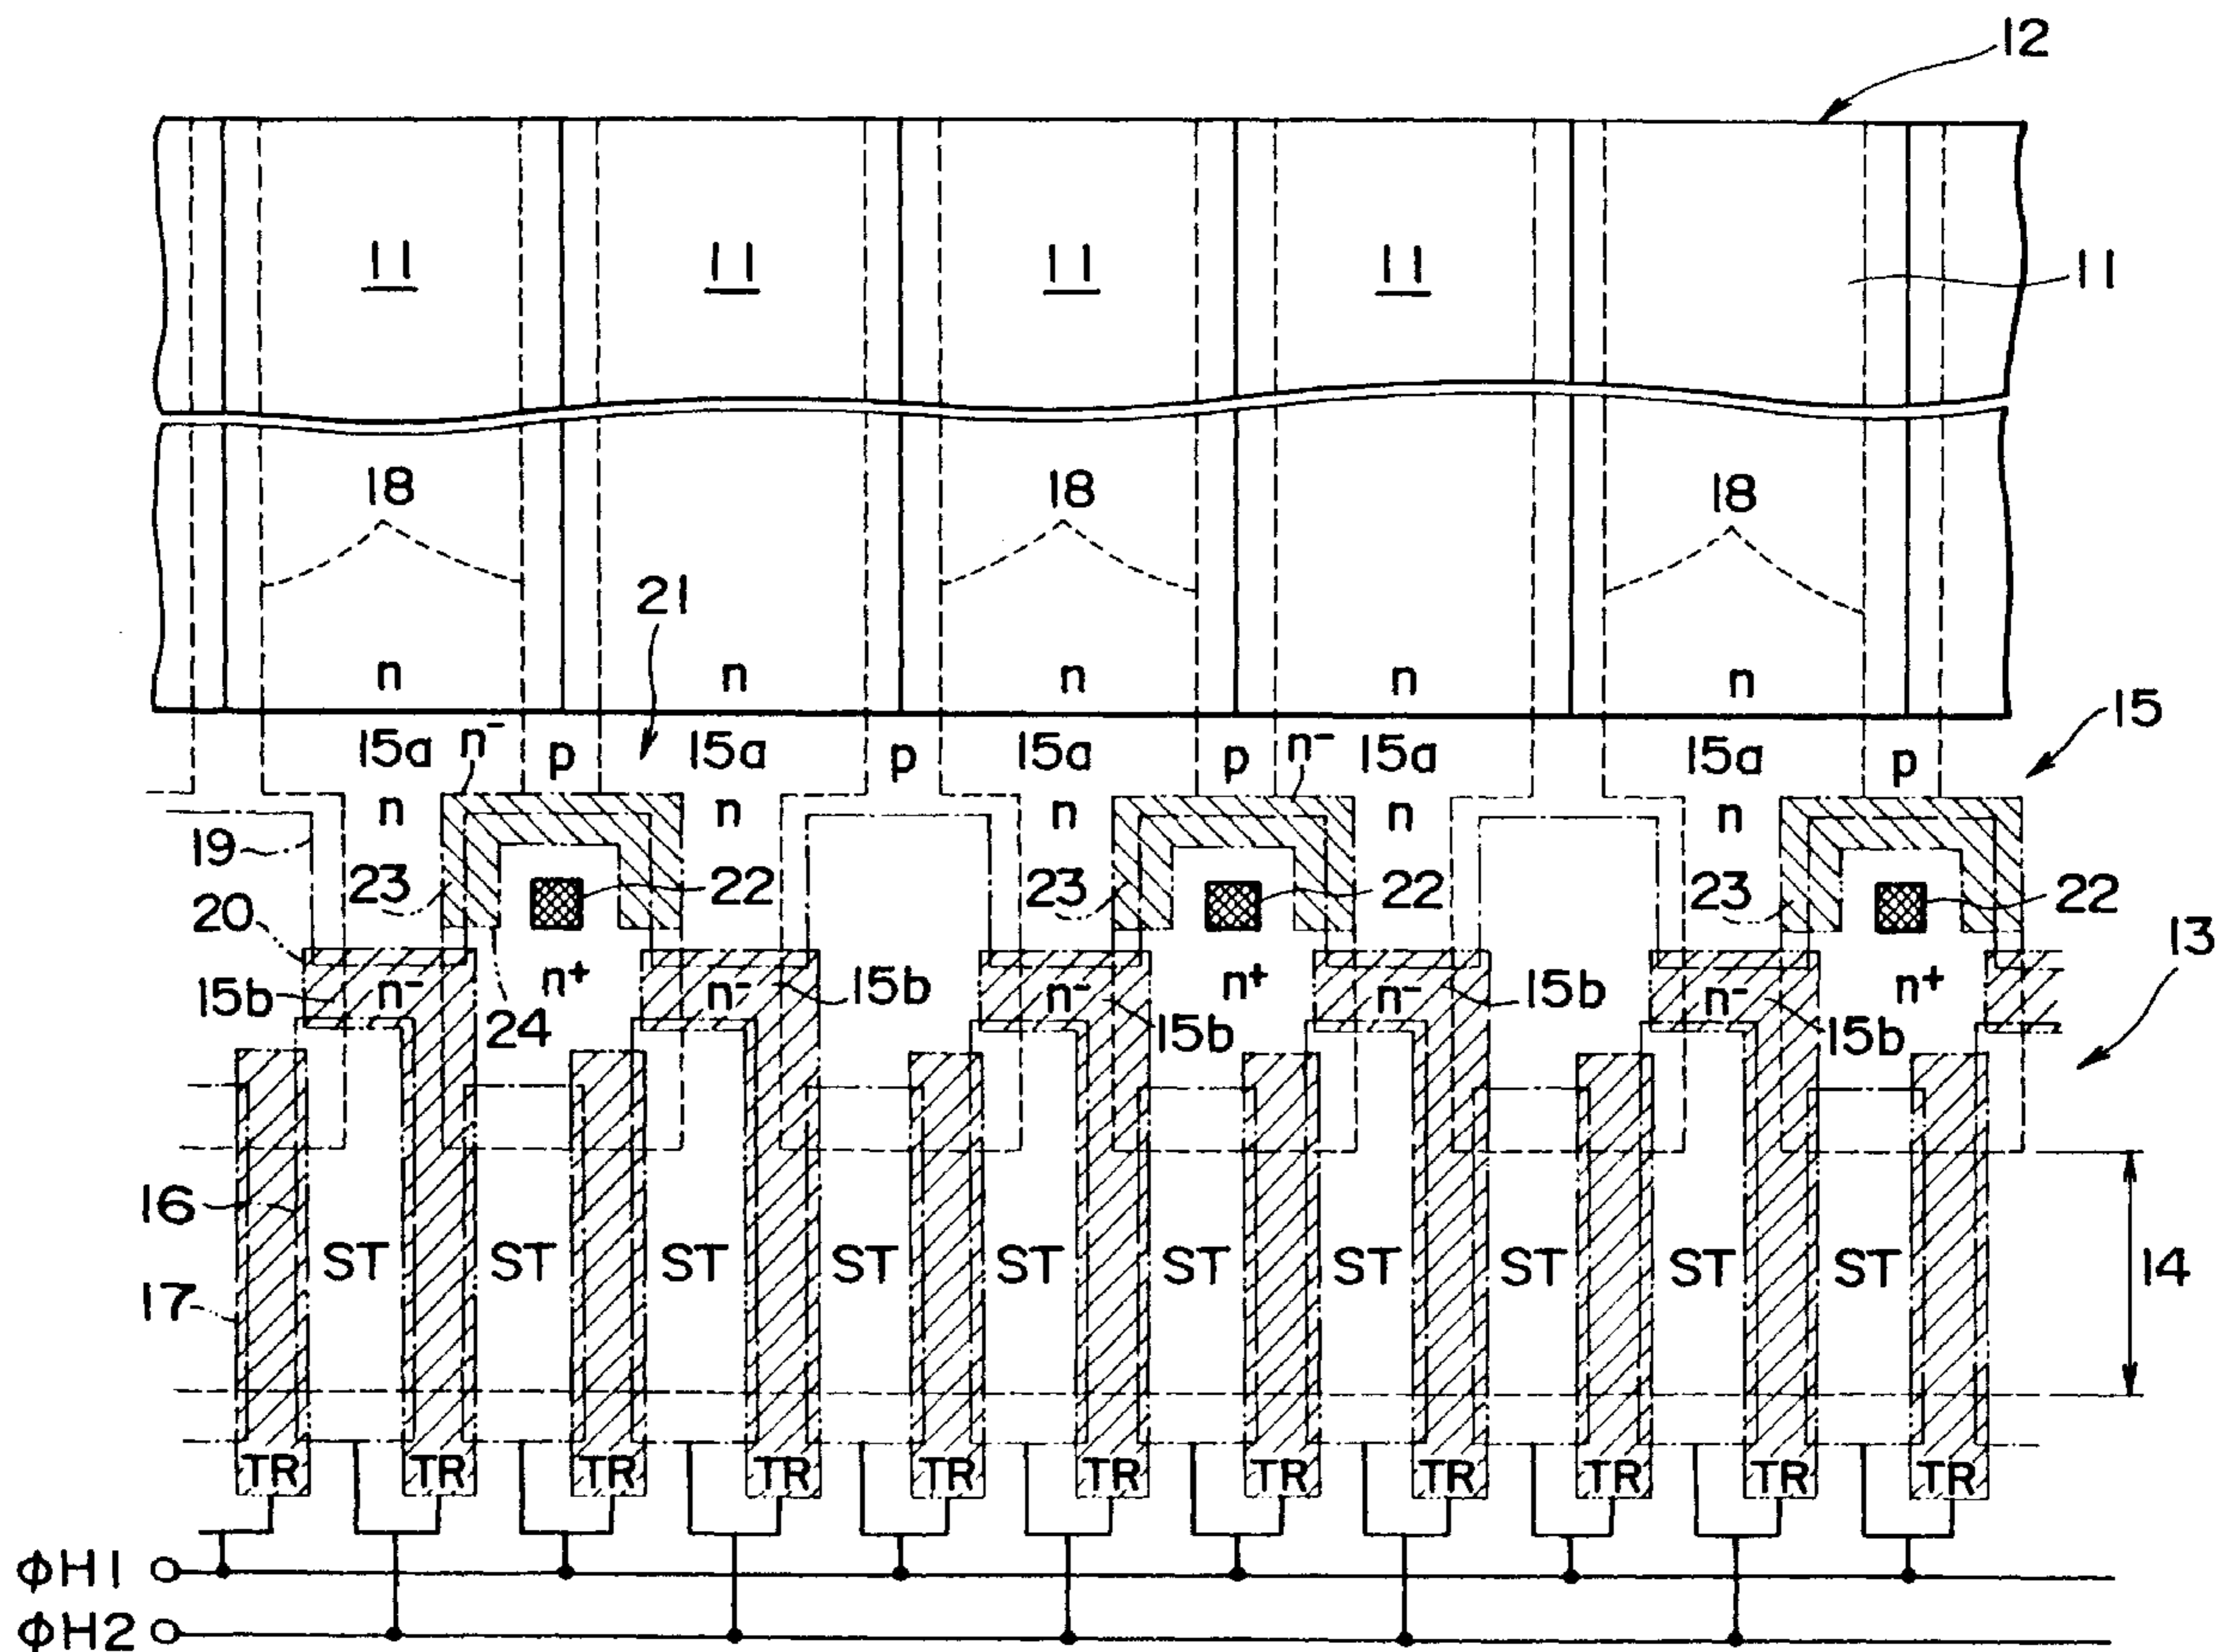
12
11 11 11 11 11
18 18 18
21
n n n n n
15
15a $n^-$ p 15a p 15a p $n^-$ 15a 15a p
n n n n n
19
23 22 23 22 23 22
20
13
15b $n^-$ $n^+$ $n^-$ 15b $n^-$ $n^+$ $n^-$ 15b $n^-$ $n^+$
24 15b 15b
16
ST ST ST ST ST ST ST ST ST ST
14
17
TR TR TR TR TR TR TR TR TR TR TR
$\phi$H1
$\phi$H2